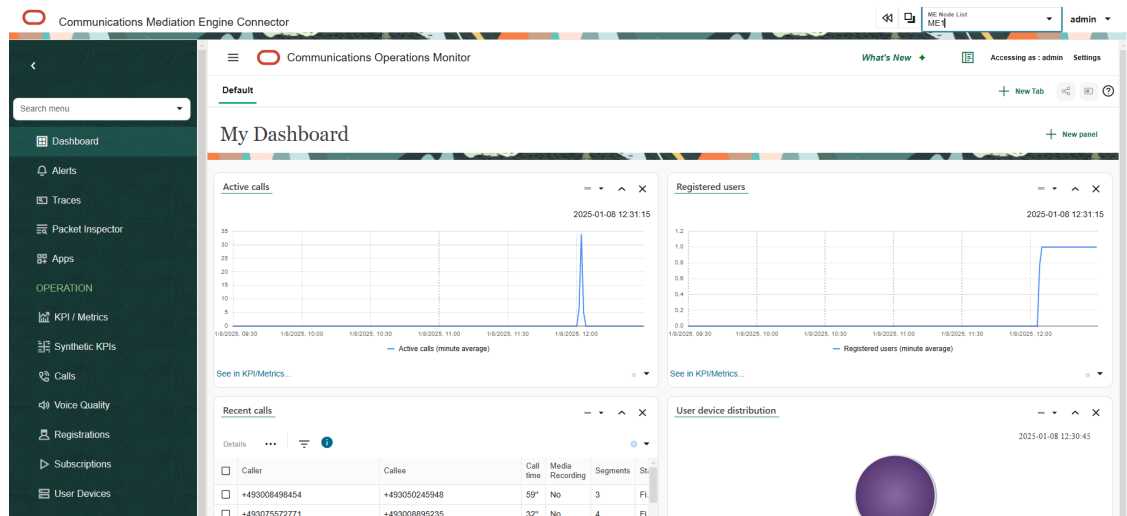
Communications Mediation Engine Connector

ME Node List
ME1

admin

Search menu

Dashboard

Alerts

Traces

Packet Inspector

Apps

OPERATION

KPI / Metrics

Synthetic KPIs

Calls

Voice Quality

Registrations

Subscriptions

User Devices

Communications Operations Monitor

What's New

Accessing as : admin

Settings

Default

New Tab

My Dashboard

New panel

Active calls

2025-01-08 12:31:15

35
30
25
20
15
10
5
0

1/8/2025, 09:30  1/8/2025, 10:00  1/8/2025, 10:30  1/8/2025, 11:00  1/8/2025, 11:30  1/8/2025, 12:00

Active calls (minute average)

See in KPI/Metrics...

Registered users

2025-01-08 12:31:15

1.2
1.0
0.8
0.6
0.4
0.2
0.0

1/8/2025, 09:30  1/8/2025, 10:00  1/8/2025, 10:30  1/8/2025, 11:00  1/8/2025, 11:30  1/8/2025, 12:00

Registered users (minute average)

See in KPI/Metrics...

Recent calls

Details

| | Caller | Callee | Call time | Media Recording | Segments | St |
|---|---|---|---|---|---|---|
| | +493008498454 | +493050245948 | 59" | No | 3 | Fi |
| | +493075572771 | +493008895235 | 32" | No | 4 | Fi |

User device distribution

2025-01-08 12:30:45